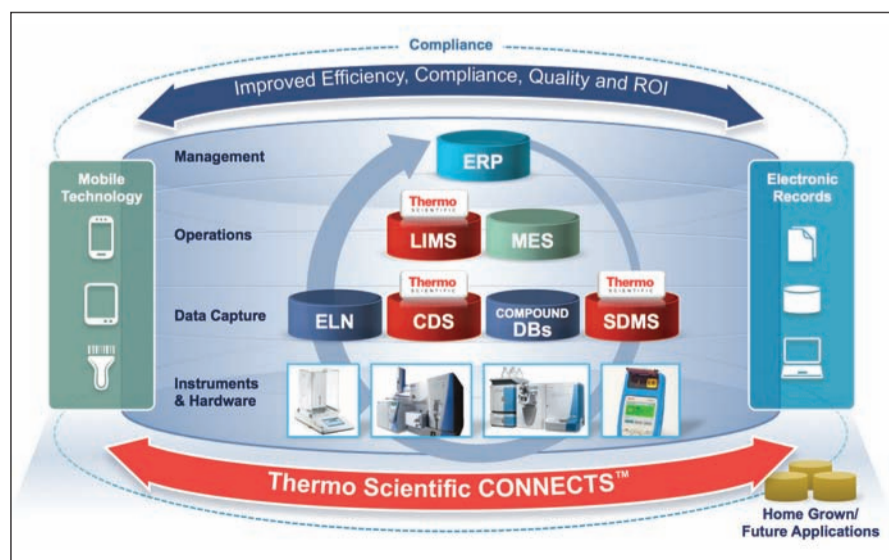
Compliance

Improved Efficiency, Compliance, Quality and ROI

Mobile Technology

Management

ERP

Operations

Thermo SCIENTIFIC

LIMS

MES

Data Capture

ELN

Thermo SCIENTIFIC

CDS

COMPOUND DBs

Thermo SCIENTIFIC

SDMS

Instruments & Hardware

Electronic Records

Thermo Scientific CONNECTS™

Home Grown/ Future Applications